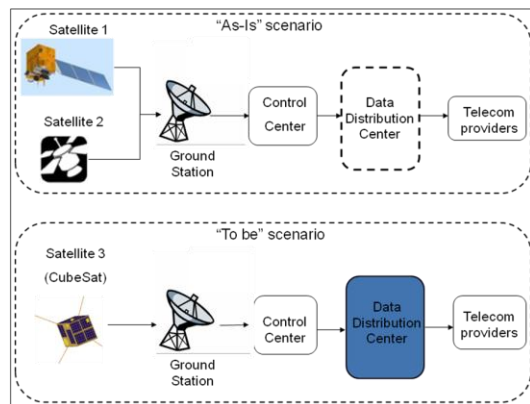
"As-Is" scenario

Satellite 1

Satellite 2

Ground Station

Control Center

Data Distribution Center

Telecom providers

"To be" scenario

Satellite 3 (CubeSat)

Ground Station

Control Center

Data Distribution Center

Telecom providers